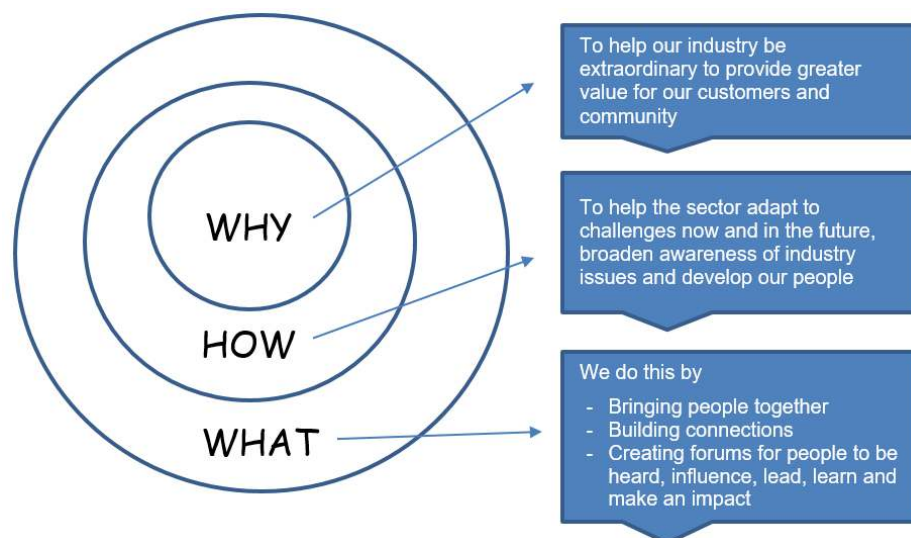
WHY

HOW

WHAT

To help our industry be extraordinary to provide greater value for our customers and community

To help the sector adapt to challenges now and in the future, broaden awareness of industry issues and develop our people

We do this by

- Bringing people together
- Building connections
- Creating forums for people to be heard, influence, lead, learn and make an impact